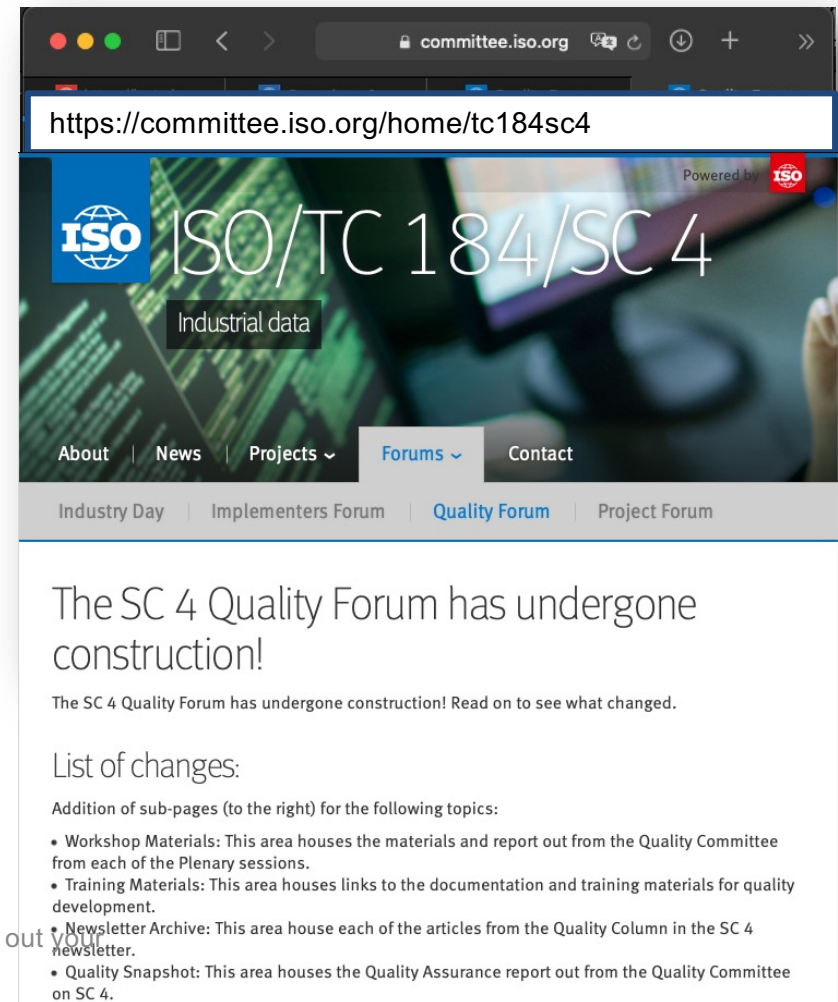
committee.iso.org

https://committee.iso.org/home/tc184sc4

Powered by ISO

ISO

ISO/TC 184/SC 4

Industrial data

About | News | Projects | Forums | Contact

Industry Day | Implementers Forum | Quality Forum | Project Forum

The SC 4 Quality Forum has undergone construction!

The SC 4 Quality Forum has undergone construction! Read on to see what changed.

List of changes:

Addition of sub-pages (to the right) for the following topics:

• Workshop Materials: This area houses the materials and report out from the Quality Committee from each of the Plenary sessions.
• Training Materials: This area houses links to the documentation and training materials for quality development.
• Newsletter Archive: This area house each of the articles from the Quality Column in the SC 4 newsletter.
• Quality Snapshot: This area houses the Quality Assurance report out from the Quality Committee on SC 4.

out your